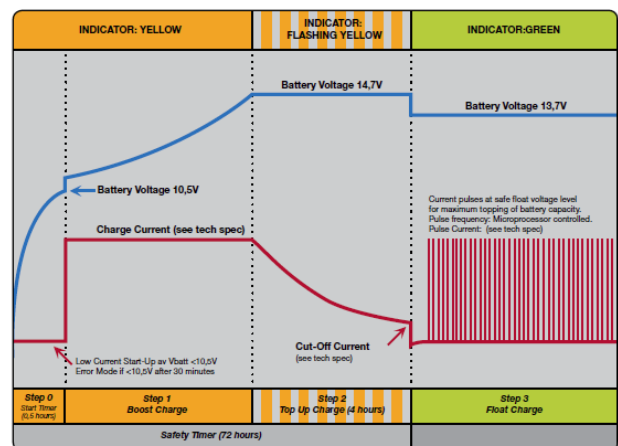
INDICATOR: YELLOW

INDICATOR: FLASHING YELLOW

INDICATOR:GREEN

Battery Voltage 14,7V

Battery Voltage 13,7V

Battery Voltage 10,5V

Current pulses at safe float voltage level for maximum topping of battery capacity. Pulse frequency: Microprocessor controlled. Pulse Current: (see tech spec)

Charge Current (see tech spec)

Cut-Off Current (see tech spec)

Low Current Start-Up av Vbatt <10,5V Error Mode if <10,5V after 30 minutes

Step 0 Start Timer (0,5 hours)

Step 1 Boost Charge

Step 2 Top Up Charge (4 hours)

Step 3 Float Charge

Safety Timer (72 hours)